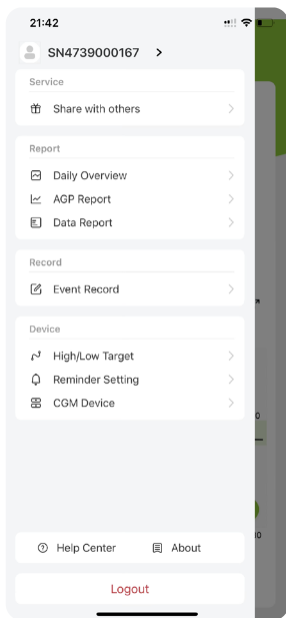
21:42

SN4739000167 >

Service

Share with others

Report

Daily Overview

AGP Report

Data Report

Record

Event Record

Device

High/Low Target

Reminder Setting

CGM Device

Help Center

About

Logout